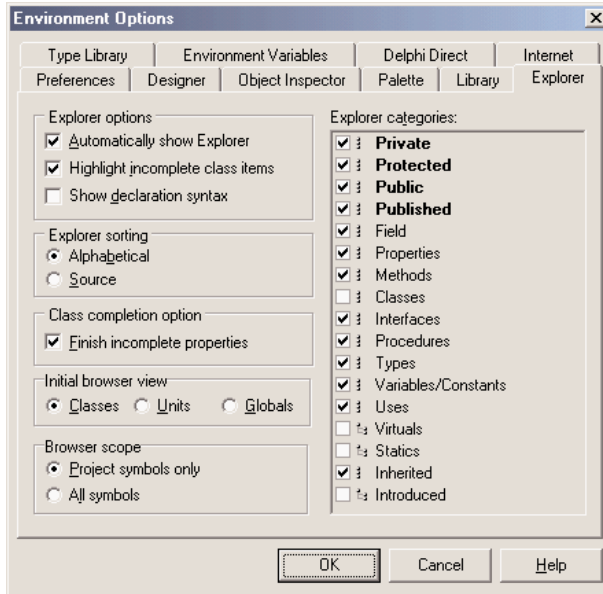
Environment Options

×

Type Library | Environment Variables | Delphi Direct | Internet
Preferences | Designer | Object Inspector | Palette | Library | Explorer

Explorer options
☑ Automatically show Explorer
☑ Highlight incomplete class items
☐ Show declaration syntax

Explorer sorting
◉ Alphabetical
○ Source

Class completion option
☑ Finish incomplete properties

Initial browser view
◉ Classes ○ Units ○ Globals

Browser scope
◉ Project symbols only
○ All symbols

Explorer categories:
☑ **Private**
☑ **Protected**
☑ **Public**
☑ **Published**
☑ Field
☑ Properties
☑ Methods
☐ Classes
☑ Interfaces
☑ Procedures
☑ Types
☑ Variables/Constants
☑ Uses
☐ Virtuals
☐ Statics
☑ Inherited
☐ Introduced

OK | Cancel | Help